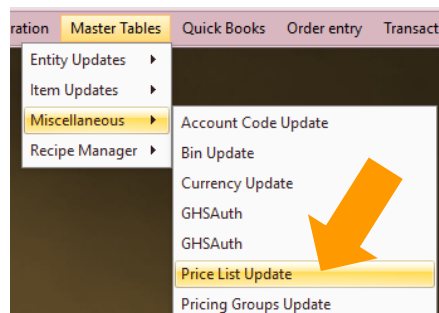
ration Master Tables Quick Books Order entry Transact

Entity Updates
Item Updates
Miscellaneous
Recipe Manager

Account Code Update
Bin Update
Currency Update
GHSAuth
GHSAuth
Price List Update
Pricing Groups Update